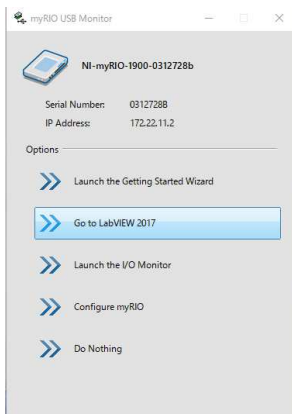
myRIO USB Monitor

NI-myRIO-1900-0312728b

Serial Number: 0312728B
IP Address: 172.22.11.2

Options

Launch the Getting Started Wizard

Go to LabVIEW 2017

Launch the I/O Monitor

Configure myRIO

Do Nothing